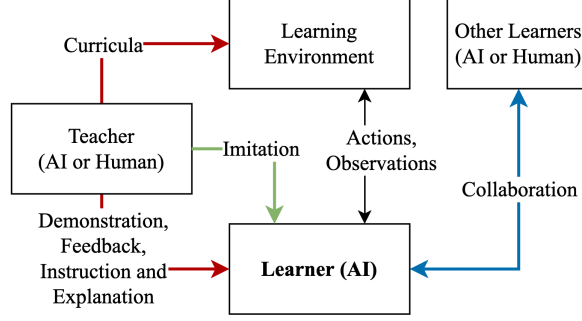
Curricula

Learning Environment

Other Learners (AI or Human)

Teacher (AI or Human)

Imitation

Actions, Observations

Collaboration

Demonstration, Feedback, Instruction and Explanation

Learner (AI)